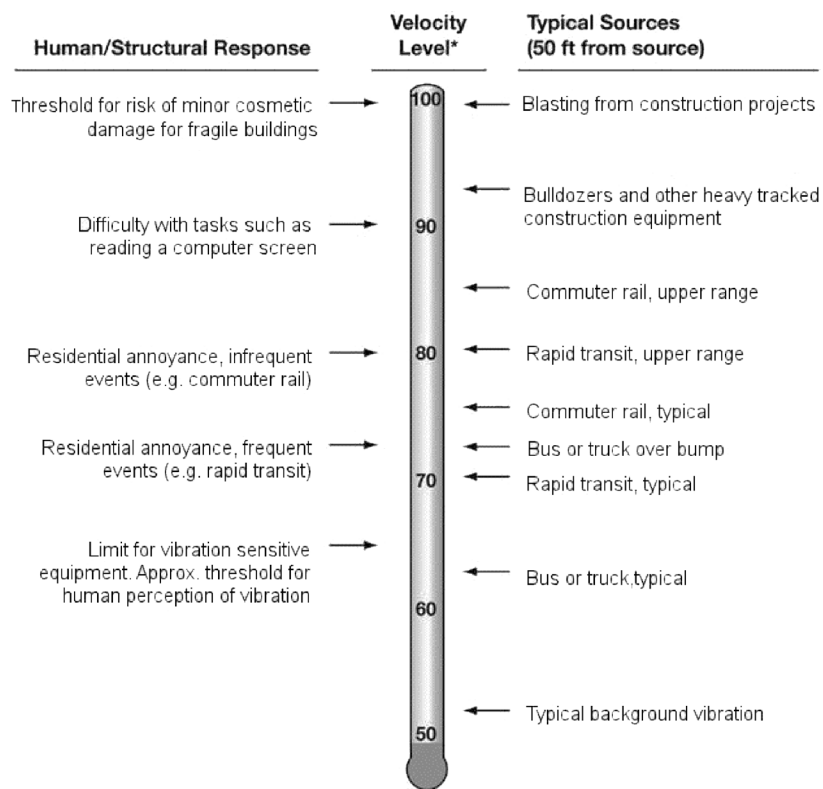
Human/Structural Response

Velocity Level*

Typical Sources (50 ft from source)

Threshold for risk of minor cosmetic damage for fragile buildings

100

Blasting from construction projects

Bulldozers and other heavy tracked construction equipment

Difficulty with tasks such as reading a computer screen

90

Commuter rail, upper range

Residential annoyance, infrequent events (e.g. commuter rail)

80

Rapid transit, upper range

Commuter rail, typical

Residential annoyance, frequent events (e.g. rapid transit)

Bus or truck over bump

70

Rapid transit, typical

Limit for vibration sensitive equipment. Approx. threshold for human perception of vibration

Bus or truck,typical

60

Typical background vibration

50